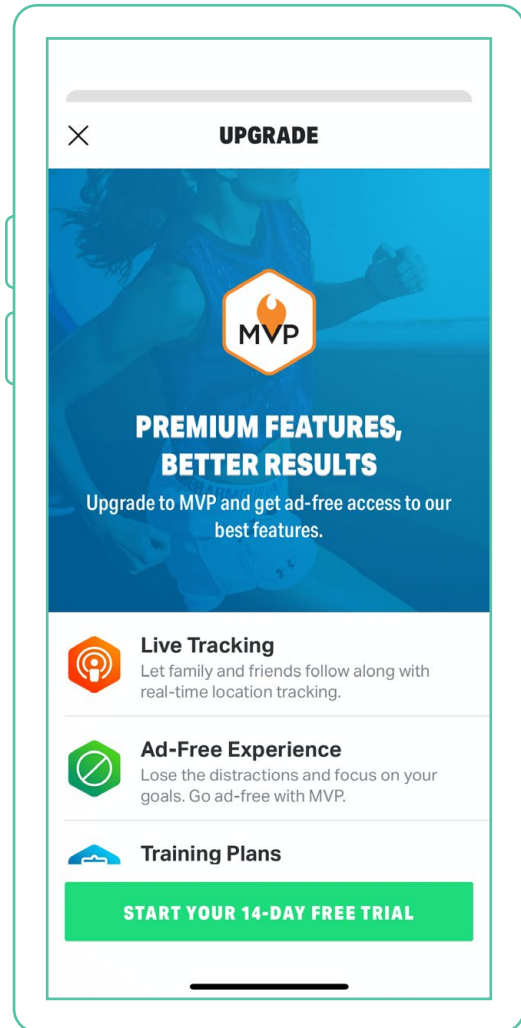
UPGRADE

MVP

PREMIUM FEATURES, BETTER RESULTS

Upgrade to MVP and get ad-free access to our best features.

Live Tracking
Let family and friends follow along with real-time location tracking.

Ad-Free Experience
Lose the distractions and focus on your goals. Go ad-free with MVP.

Training Plans

START YOUR 14-DAY FREE TRIAL